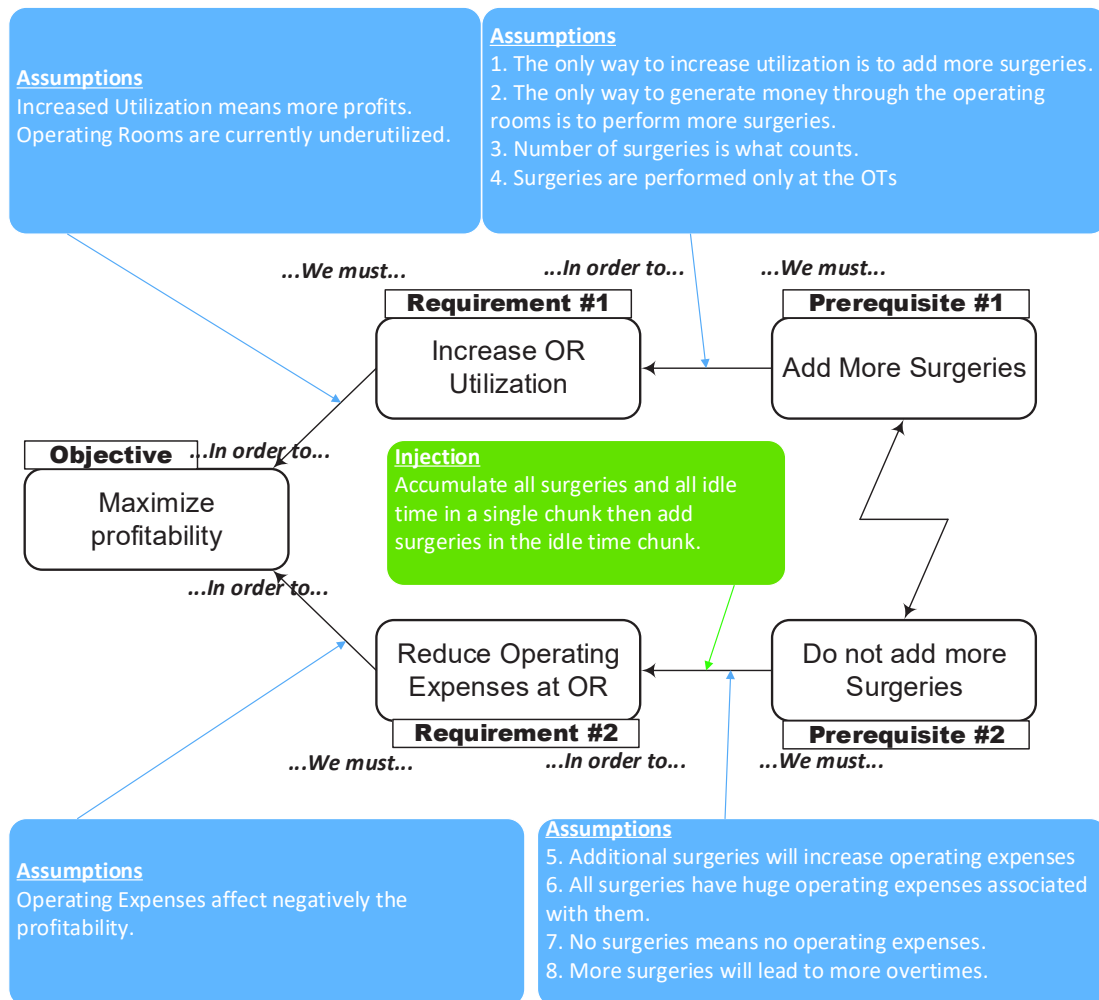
Assumptions
Increased Utilization means more profits. Operating Rooms are currently underutilized.

Assumptions
1. The only way to increase utilization is to add more surgeries.
2. The only way to generate money through the operating rooms is to perform more surgeries.
3. Number of surgeries is what counts.
4. Surgeries are performed only at the OTs

...We must...

...In order to...

...We must...

Requirement #1

Increase OR Utilization

Prerequisite #1

Add More Surgeries

Objective

...In order to...

Maximize profitability

Injection
Accumulate all surgeries and all idle time in a single chunk then add surgeries in the idle time chunk.

...In order to...

Reduce Operating Expenses at OR

Do not add more Surgeries

Requirement #2

Prerequisite #2

...We must...

...In order to...

...We must...

Assumptions
Operating Expenses affect negatively the profitability.

Assumptions
5. Additional surgeries will increase operating expenses
6. All surgeries have huge operating expenses associated with them.
7. No surgeries means no operating expenses.
8. More surgeries will lead to more overtimes.